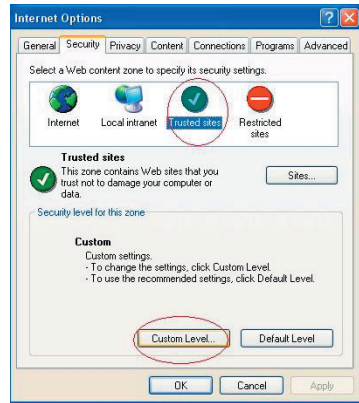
Internet Options

General | Security | Privacy | Content | Connections | Programs | Advanced

Select a Web content zone to specify its security settings.

Internet | Local intranet | Trusted sites | Restricted sites

Trusted sites
This zone contains Web sites that you trust not to damage your computer or data.

Sites...

Security level for this zone

Custom
Custom settings.
- To change the settings, click Custom Level.
- To use the recommended settings, click Default Level.

Custom Level... | Default Level

OK | Cancel | Apply